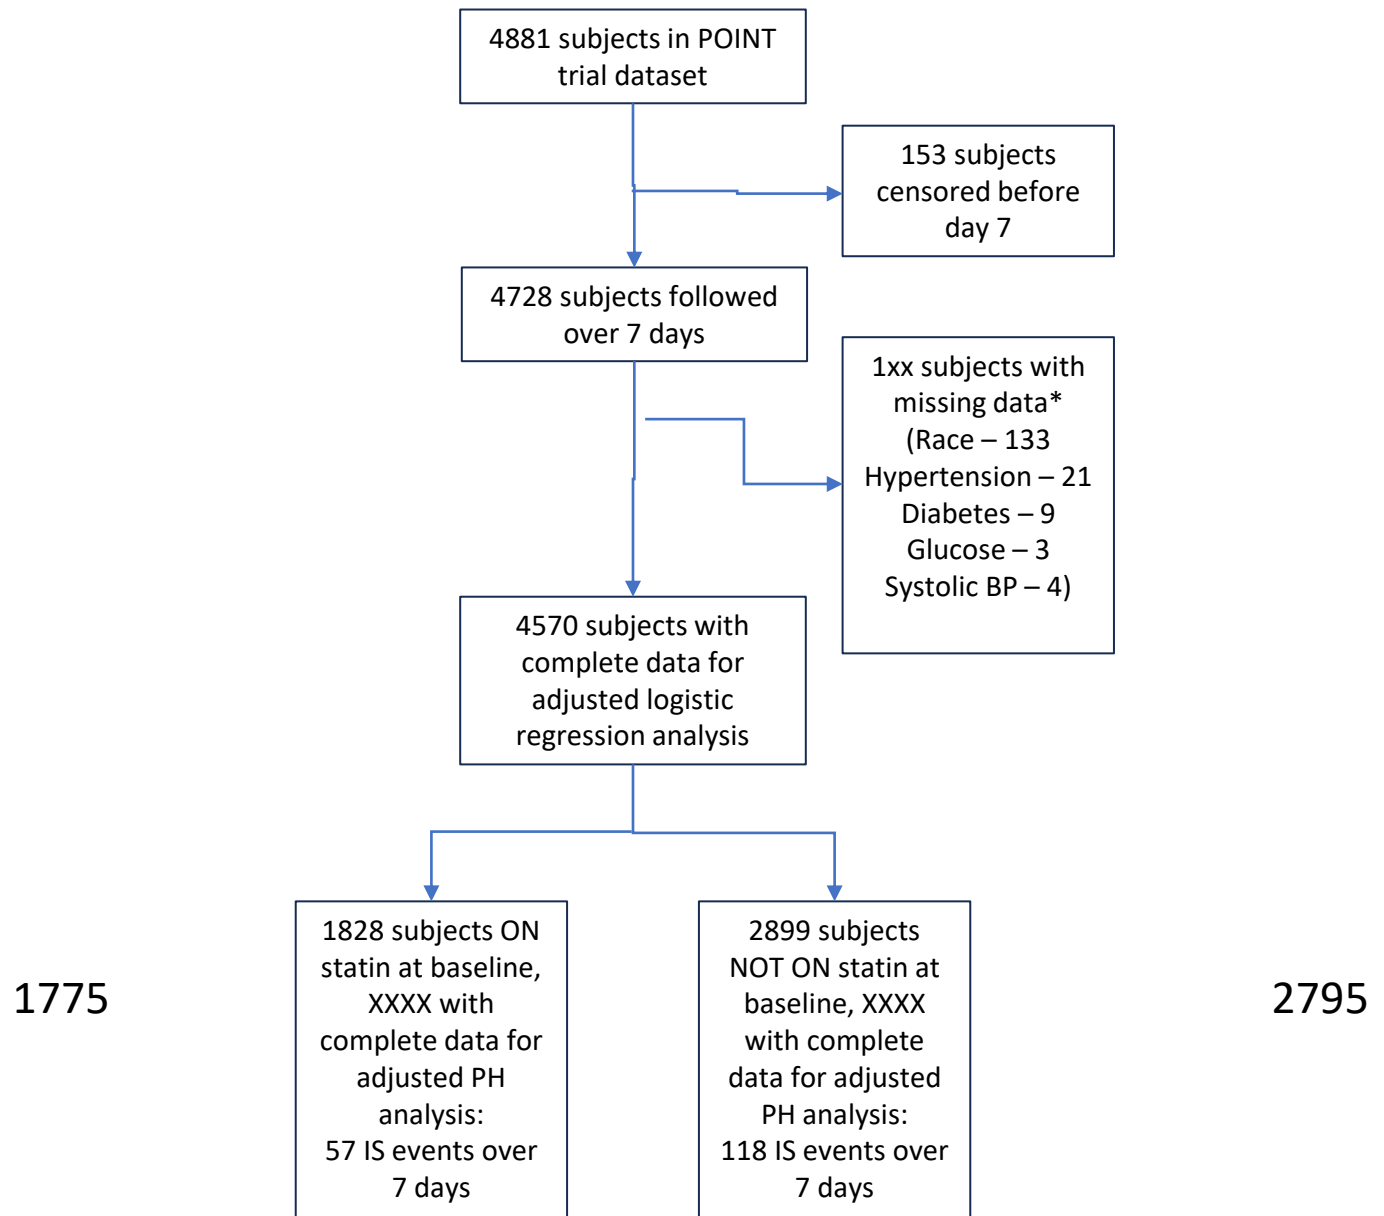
4881 subjects in POINT trial dataset

153 subjects censored before day 7

4728 subjects followed over 7 days

1xx subjects with missing data* (Race – 133 Hypertension – 21 Diabetes – 9 Glucose – 3 Systolic BP – 4)

4570 subjects with complete data for adjusted logistic regression analysis

1775

1828 subjects ON statin at baseline, XXXX with complete data for adjusted PH analysis: 57 IS events over 7 days

2899 subjects NOT ON statin at baseline, XXXX with complete data for adjusted PH analysis: 118 IS events over 7 days

2795